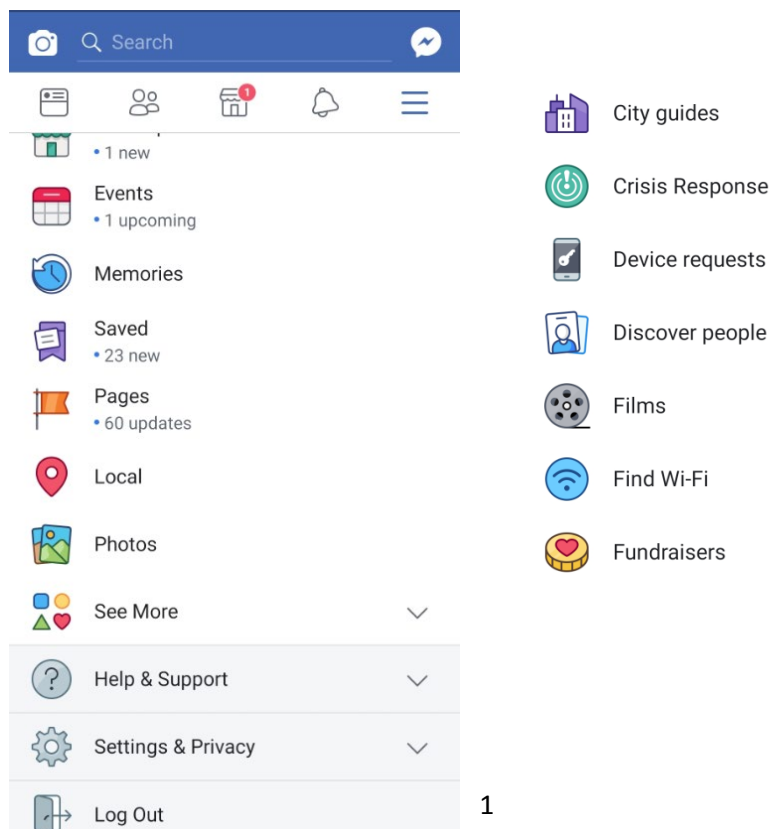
Search

1

• 1 new

Events
• 1 upcoming

Memories

Saved
• 23 new

Pages
• 60 updates

Local

Photos

See More

Help & Support

Settings & Privacy

Log Out

City guides

Crisis Response

Device requests

Discover people

Films

Find Wi-Fi

Fundraisers

1